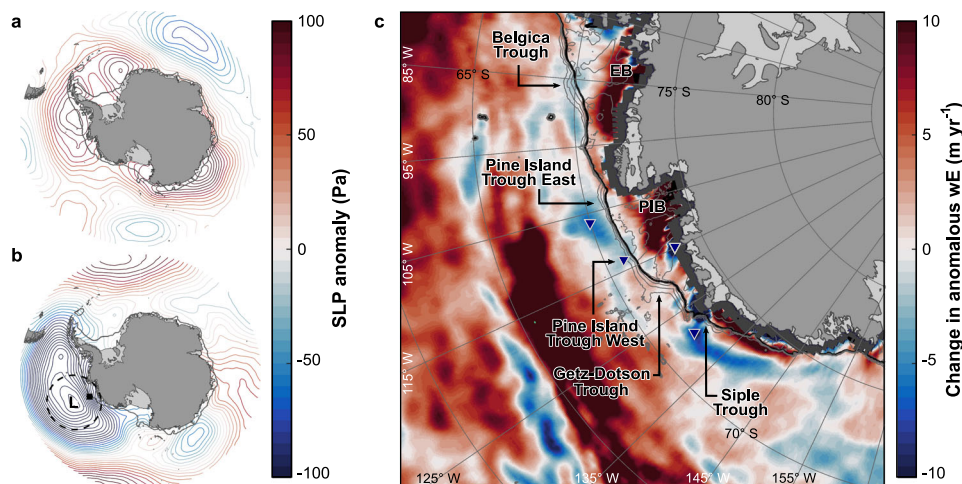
a

b

L

100

50

0

-50

-100

SLP anomaly (Pa)

c

Belgica Trough

EB

65° S

75° S

80° S

85° W

95° W

105° W

115° W

Pine Island Trough East

PIB

Pine Island Trough West

Getz-Dotson Trough

Siple Trough

70° S

125° W

135° W

145° W

155° W

10

5

0

-5

-10

Change in anomalous wE (m yr$^{-1}$)